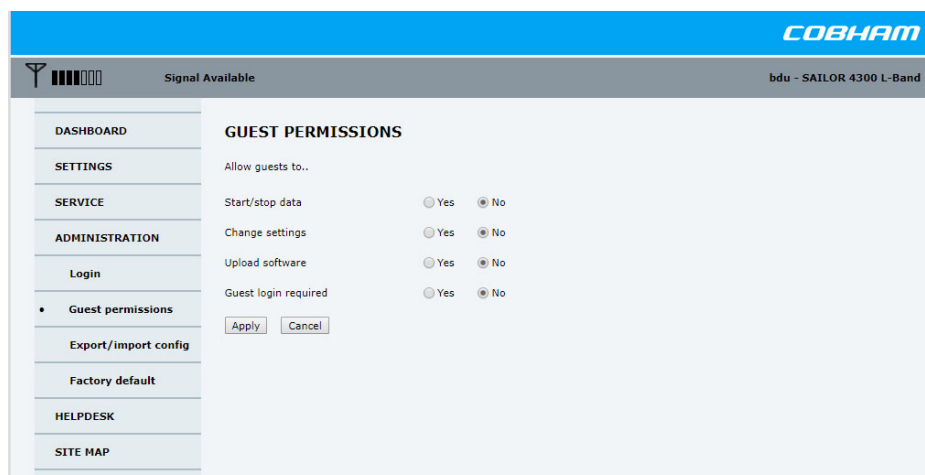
COBHAM

Signal Available

bdu - SAILOR 4300 L-Band

DASHBOARD

SETTINGS

SERVICE

ADMINISTRATION

Login

Guest permissions

Export/import config

Factory default

HELPDESK

SITE MAP

GUEST PERMISSIONS

Allow guests to..

Start/stop data Yes No

Change settings Yes No

Upload software Yes No

Guest login required Yes No

Apply Cancel